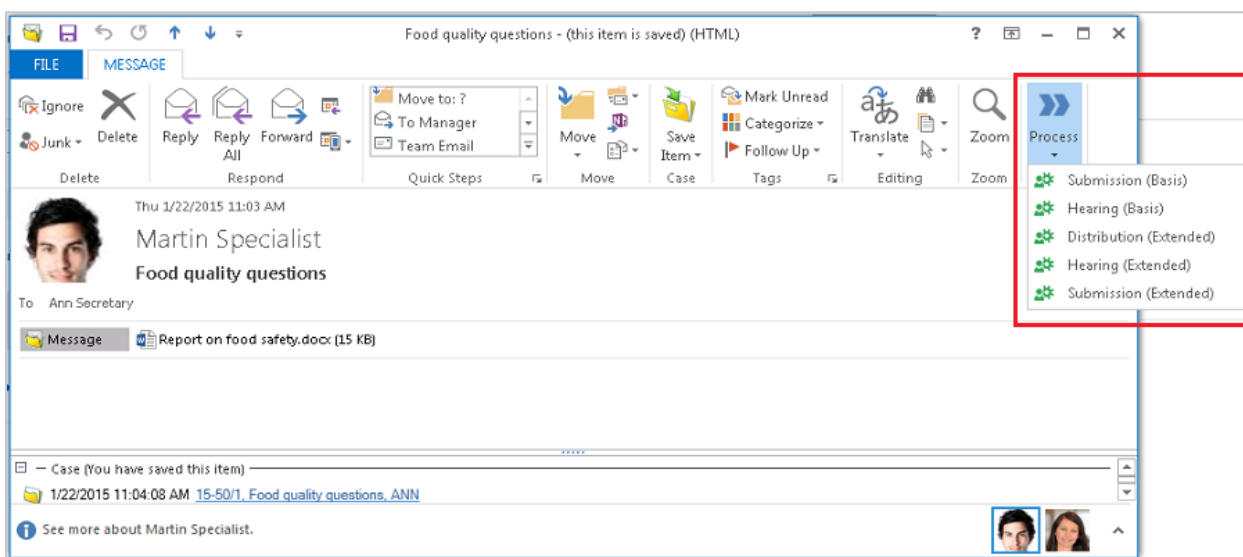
Food quality questions - (this item is saved) (HTML)

? – ☐ ✕

FILE MESSAGE

Ignore
Junk
Delete
Delete

Reply
Reply All
Forward
Respond

Move to: ?
To Manager
Team Email
Quick Steps

Move
Move

Save Item
Case

Mark Unread
Categorize
Follow Up
Tags

Translate
Editing

Zoom
Zoom

Process

Submission (Basis)
Hearing (Basis)
Distribution (Extended)
Hearing (Extended)
Submission (Extended)

Thu 1/22/2015 11:03 AM

Martin Specialist

Food quality questions

To Ann Secretary

Message
Report on food safety.docx (15 KB)

— Case (You have saved this item)

1/22/2015 11:04:08 AM 15-50/1, Food quality questions, ANN

See more about Martin Specialist.